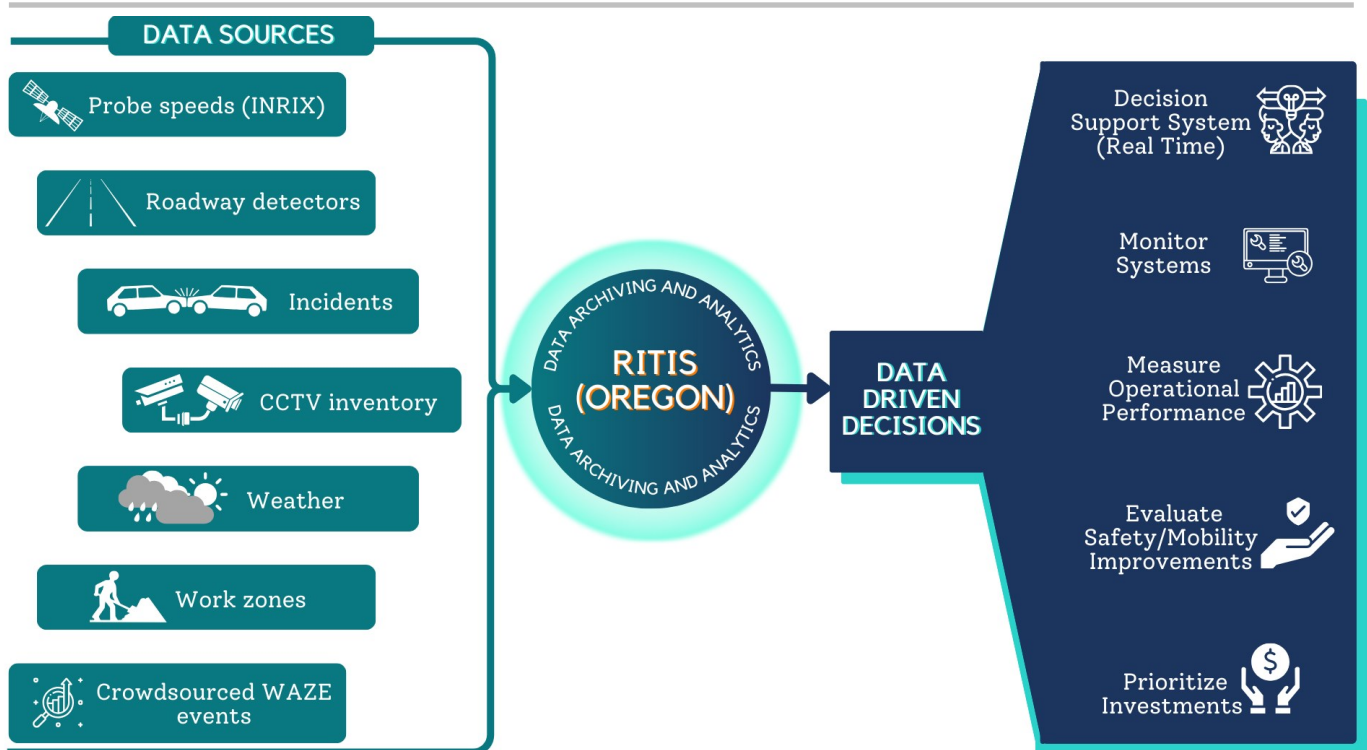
DATA SOURCES

Probe speeds (INRIX)

Roadway detectors

Incidents

CCTV inventory

Weather

Work zones

Crowdsourced WAZE events

DATA ARCHIVING AND ANALYTICS

RITIS (OREGON)

DATA ARCHIVING AND ANALYTICS

DATA DRIVEN DECISIONS

Decision Support System (Real Time)

Monitor Systems

Measure Operational Performance

Evaluate Safety/Mobility Improvements

$

Prioritize Investments